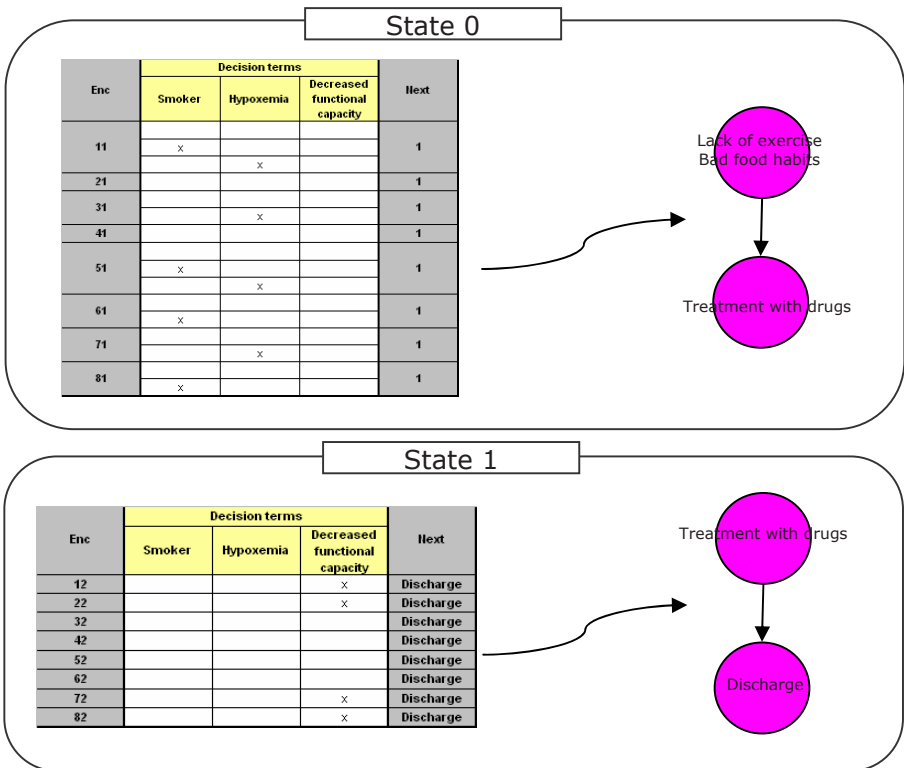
State 0

| Enc | Decision terms: Smoker | Decision terms: Hypoxemia | Decision terms: Decreased functional capacity | Next |
|---|---|---|---|---|
| 11 | | | | 1 |
| | x | | | |
| | | x | | |
| 21 | | | | 1 |
| 31 | | | | 1 |
| | | x | | |
| 41 | | | | 1 |
| 51 | | | | 1 |
| | x | | | |
| | | x | | |
| 61 | | | | 1 |
| | x | | | |
| 71 | | | | 1 |
| | | x | | |
| 81 | | | | 1 |
| | x | | | |

Lack of exercise
Bad food habits

Treatment with drugs

State 1

| Enc | Decision terms: Smoker | Decision terms: Hypoxemia | Decision terms: Decreased functional capacity | Next |
|---|---|---|---|---|
| 12 | | | x | Discharge |
| 22 | | | x | Discharge |
| 32 | | | | Discharge |
| 42 | | | | Discharge |
| 52 | | | | Discharge |
| 62 | | | | Discharge |
| 72 | | | x | Discharge |
| 82 | | | x | Discharge |

Treatment with drugs

Discharge